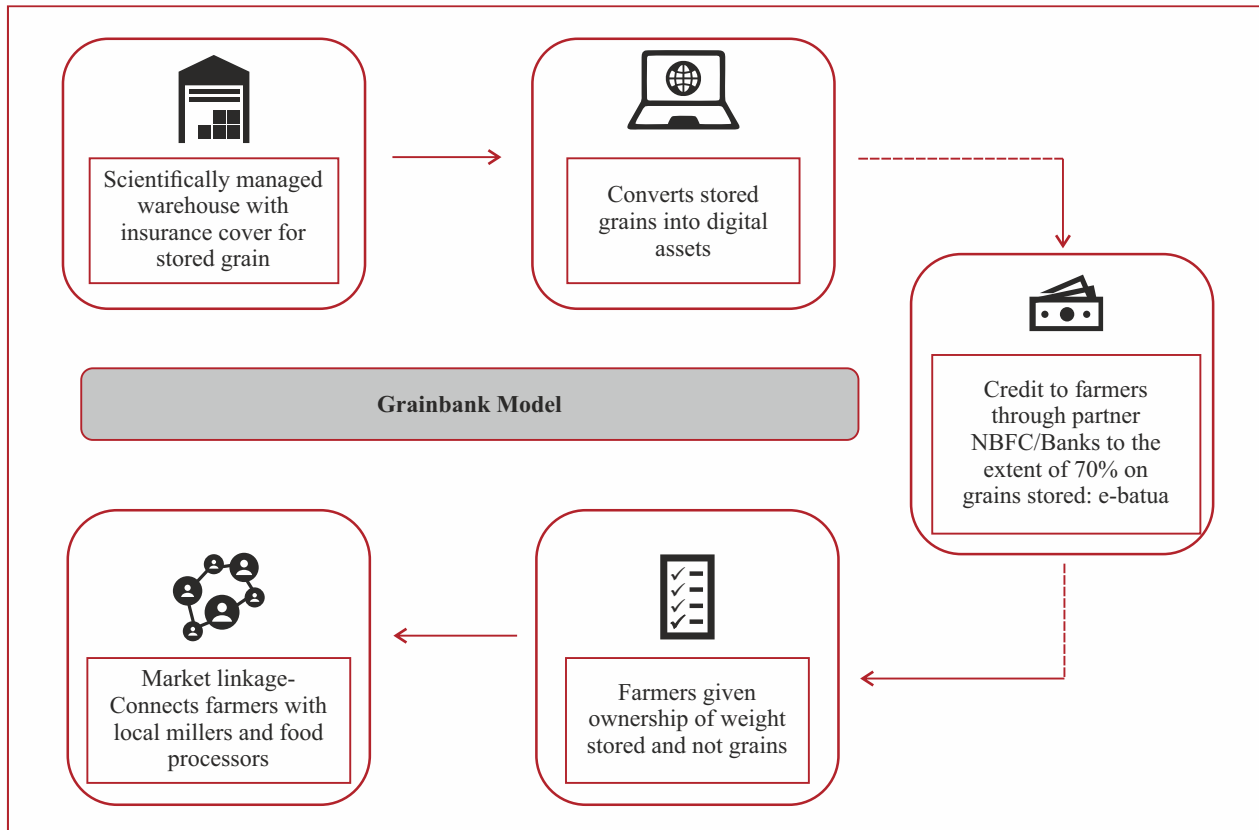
Scientifically managed warehouse with insurance cover for stored grain

Converts stored grains into digital assets

Credit to farmers through partner NBFC/Banks to the extent of 70% on grains stored: e-batua

Grainbank Model

Market linkage- Connects farmers with local millers and food processors

Farmers given ownership of weight stored and not grains